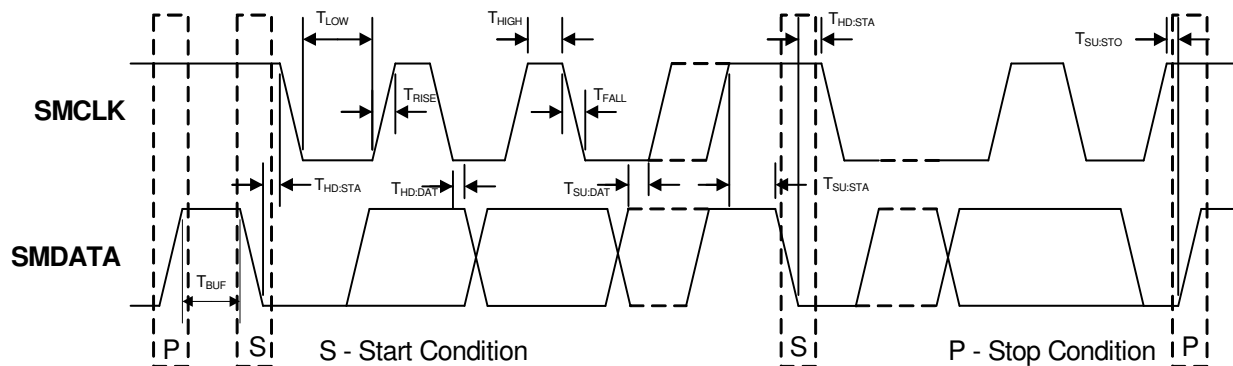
$T_{LOW}$

$T_{HIGH}$

$T_{HD:STA}$

$T_{SU:STO}$

SMCLK

$T_{RISE}$

$T_{FALL}$

$T_{HD:STA}$

$T_{HD:DAT}$

$T_{SU:DAT}$

$T_{SU:STA}$

SMDATA

$T_{BUF}$

P

S

S - Start Condition

S

P - Stop Condition

P